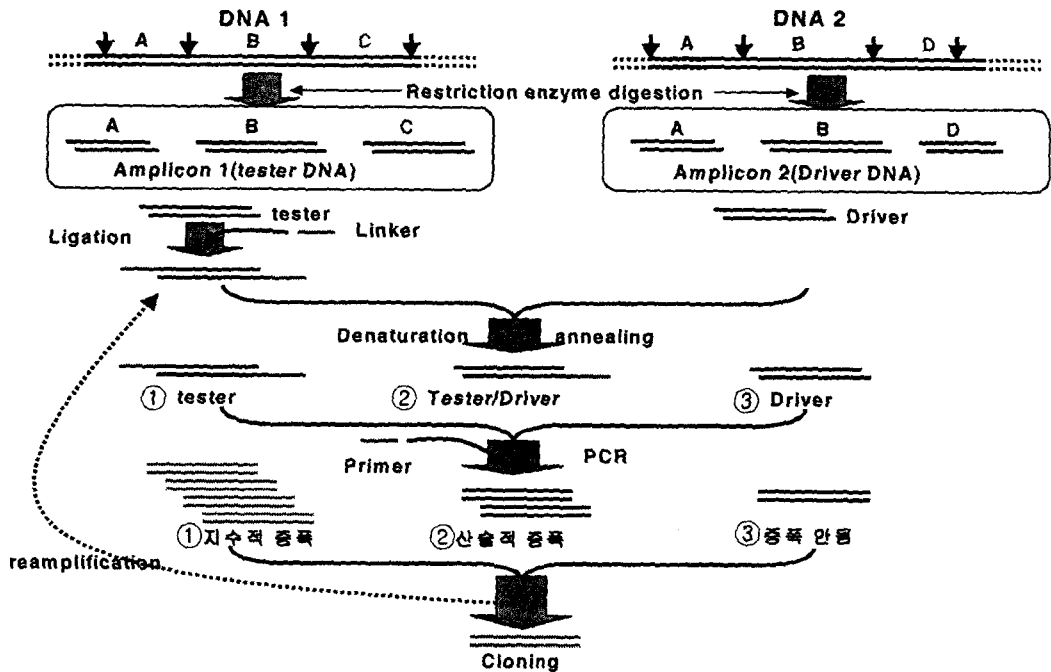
DNA 1

A B C

DNA 2

A B D

Restriction enzyme digestion

A B C

Amplicon 1(tester DNA)

A B D

Amplicon 2(Driver DNA)

tester

Ligation

Linker

Driver

Denaturation annealing

① tester

② Tester/Driver

③ Driver

Primer

PCR

①지수적 증폭

②산술적 증폭

③증폭 안됨

reamplification

Cloning